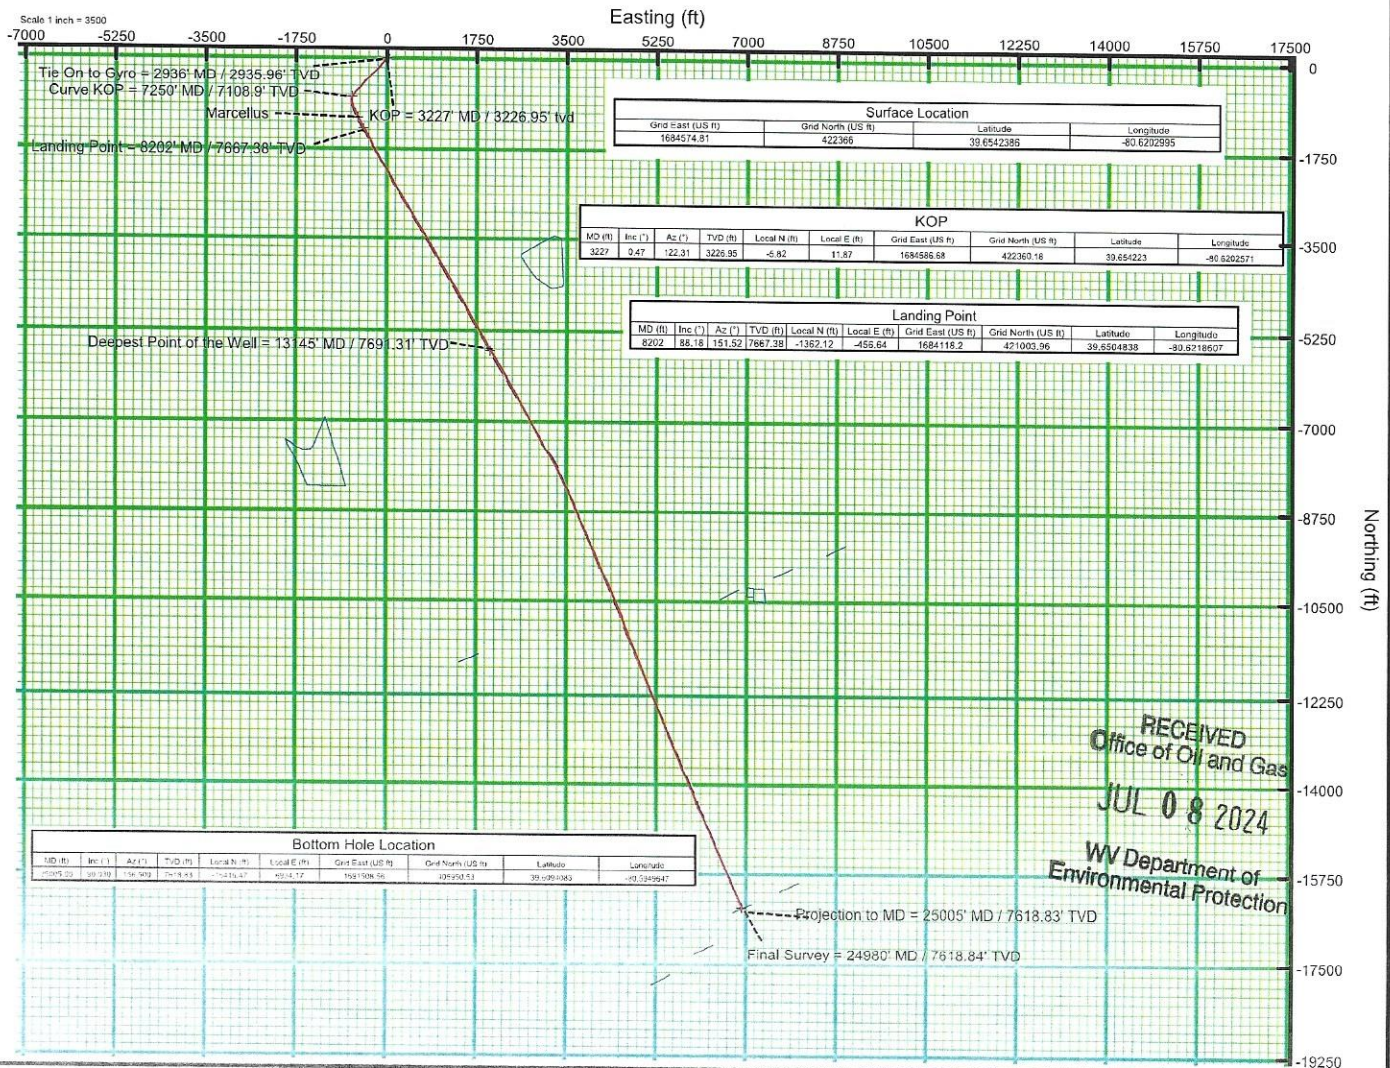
Scale 1 inch = 3500

Easting (ft)

-7000 -5250 -3500 -1750 0 1750 3500 5250 7000 8750 10500 12250 14000 15750 17500

Tie On to Gyro = 2936' MD / 2935.96' TVD
Curve KOP = 7250' MD / 7108.9' TVD
Marcellus
KOP = 3227' MD / 3226.95' tvd
Landing Point = 8202' MD / 7667.38' TVD

Surface Location

| Grid East (US ft) | Grid North (US ft) | Latitude | Longitude |
|---|---|---|---|
| 1684574.81 | 422366 | 39.6542386 | -80.6202995 |

KOP

| MD (ft) | Inc (°) | Az (°) | TVD (ft) | Local N (ft) | Local E (ft) | Grid East (US ft) | Grid North (US ft) | Latitude | Longitude |
|---|---|---|---|---|---|---|---|---|---|
| 3227 | 0.47 | 122.31 | 3226.95 | -5.82 | 11.87 | 1684586.68 | 422360.18 | 39.654223 | -80.6202571 |

Landing Point

| MD (ft) | Inc (°) | Az (°) | TVD (ft) | Local N (ft) | Local E (ft) | Grid East (US ft) | Grid North (US ft) | Latitude | Longitude |
|---|---|---|---|---|---|---|---|---|---|
| 8202 | 88.18 | 151.52 | 7667.38 | -1362.12 | -456.64 | 1684118.2 | 421003.96 | 39.6504838 | -80.6218607 |

Deepest Point of the Well = 13145' MD / 7691.31' TVD

Bottom Hole Location

| MD (ft) | Inc (°) | Az (°) | TVD (ft) | Local N (ft) | Local E (ft) | Grid East (US ft) | Grid North (US ft) | Latitude | Longitude |
|---|---|---|---|---|---|---|---|---|---|
| 25005.23 | 90.230 | 156.502 | 7618.83 | -15415.47 | 6934.17 | 1691508.96 | 405950.53 | 39.6094083 | -80.5949647 |

Projection to MD = 25005' MD / 7618.83' TVD
Final Survey = 24980' MD / 7618.84' TVD

0 -1750 -3500 -5250 -7000 -8750 -10500 -12250 -14000 -15750 -17500 -19250

Northing (ft)

RECEIVED
Office of Oil and Gas
JUL 0 8 2024
WV Department of
Environmental Protection